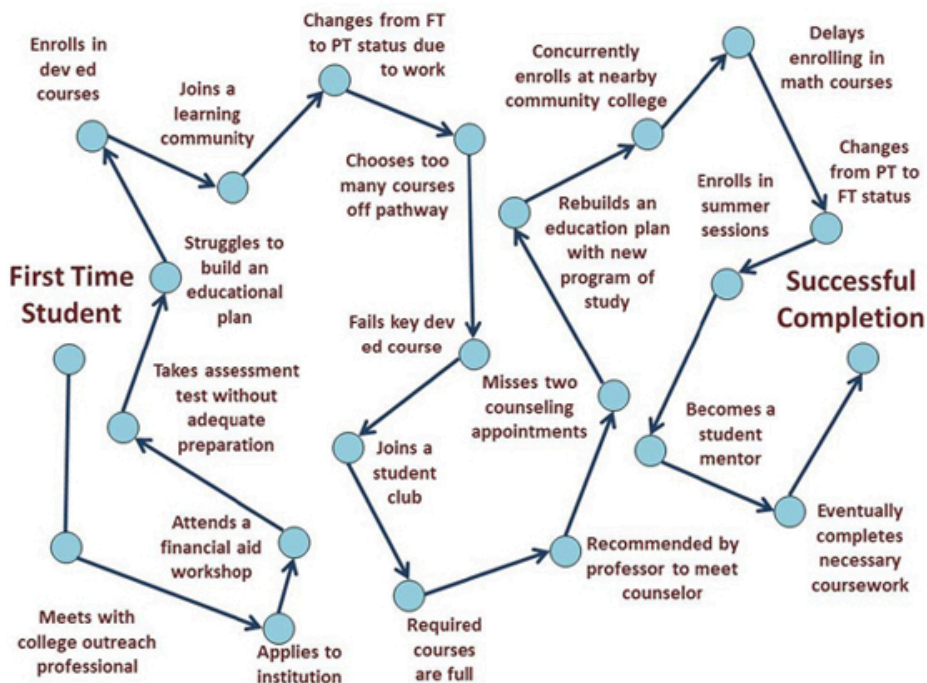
First Time Student

Meets with college outreach professional

Applies to institution

Attends a financial aid workshop

Takes assessment test without adequate preparation

Struggles to build an educational plan

Enrolls in dev ed courses

Joins a learning community

Changes from FT to PT status due to work

Chooses too many courses off pathway

Fails key dev ed course

Joins a student club

Required courses are full

Recommended by professor to meet counselor

Misses two counseling appointments

Rebuilds an education plan with new program of study

Concurrently enrolls at nearby community college

Delays enrolling in math courses

Changes from PT to FT status

Enrolls in summer sessions

Becomes a student mentor

Eventually completes necessary coursework

Successful Completion